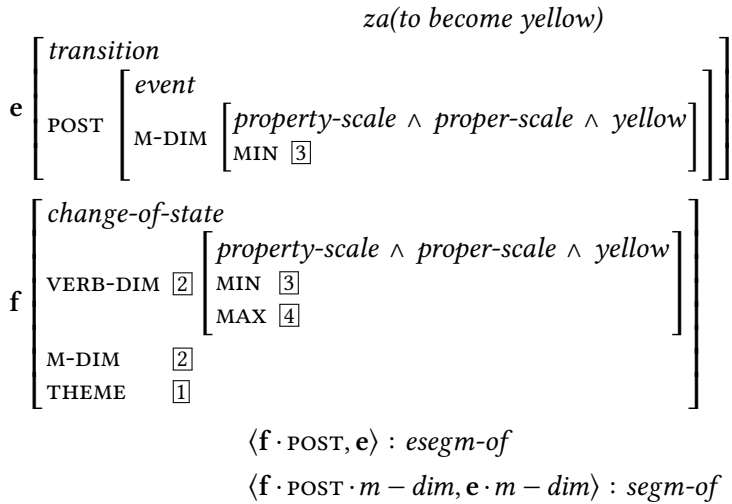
za(to become yellow)

$\mathbf{e}\begin{bmatrix} \textit{transition} \\ \text{POST} \begin{bmatrix} \textit{event} \\ \text{M-DIM} \begin{bmatrix} \textit{property-scale} \wedge \textit{proper-scale} \wedge \textit{yellow} \\ \text{MIN } \boxed{3} \end{bmatrix} \end{bmatrix} \end{bmatrix}$

$\mathbf{f}\begin{bmatrix} \textit{change-of-state} \\ \text{VERB-DIM } \boxed{2} \begin{bmatrix} \textit{property-scale} \wedge \textit{proper-scale} \wedge \textit{yellow} \\ \text{MIN } \boxed{3} \\ \text{MAX } \boxed{4} \end{bmatrix} \\ \text{M-DIM } \boxed{2} \\ \text{THEME } \boxed{1} \end{bmatrix}$

$\langle \mathbf{f} \cdot \text{POST}, \mathbf{e} \rangle : \textit{esegm-of}$

$\langle \mathbf{f} \cdot \text{POST} \cdot m - dim, \mathbf{e} \cdot m - dim \rangle : \textit{segm-of}$